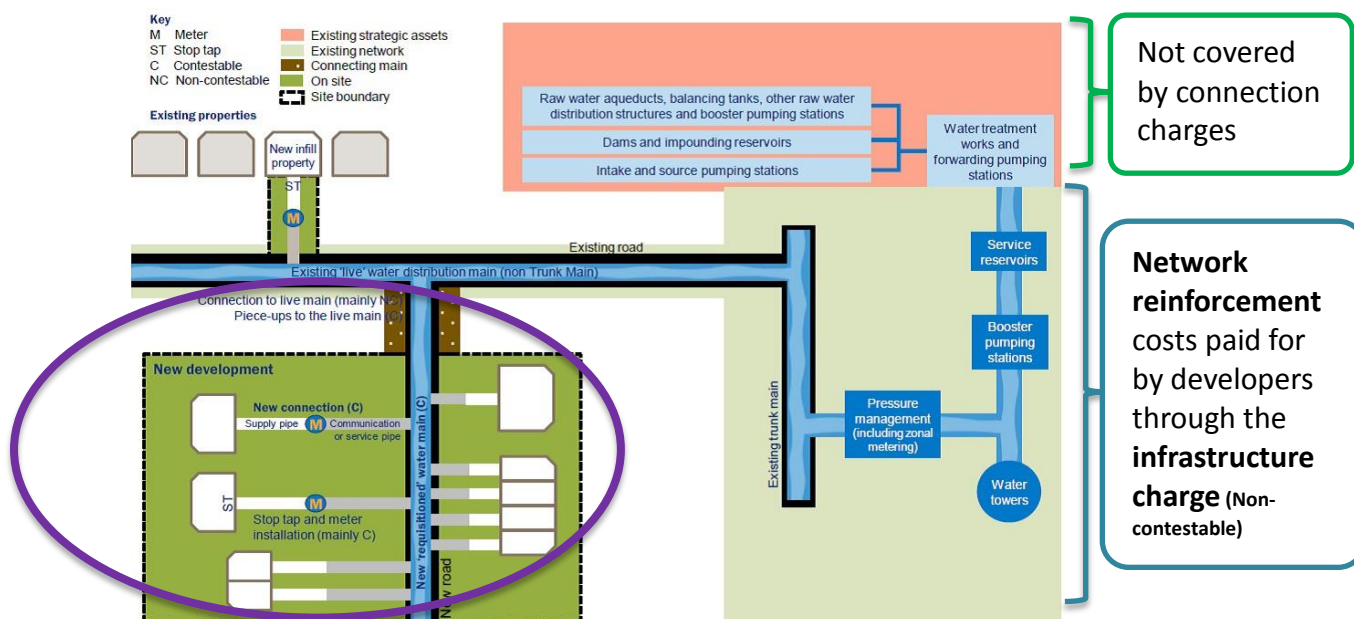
Key
M Meter
ST Stop tap
C Contestable
NC Non-contestable

Existing strategic assets
Existing network
Connecting main
On site
Site boundary

Existing properties

New infill property

ST

M

Raw water aqueducts, balancing tanks, other raw water distribution structures and booster pumping stations

Dams and impounding reservoirs

Intake and source pumping stations

Water treatment works and forwarding pumping stations

Not covered by connection charges

Existing road

Existing 'live' water distribution main (non Trunk Main)

Connection to live main (mainly NC)
Piece-ups to the live main (C)

Service reservoirs

Booster pumping stations

Network reinforcement costs paid for by developers through the infrastructure charge (Non-contestable)

New development

New connection (C)

Supply pipe M Communication or service pipe

New 'requisitioned' water main (C)

Existing trunk main

Pressure management (including zonal metering)

Water towers

ST

M

Stop tap and meter installation (mainly C)

New road